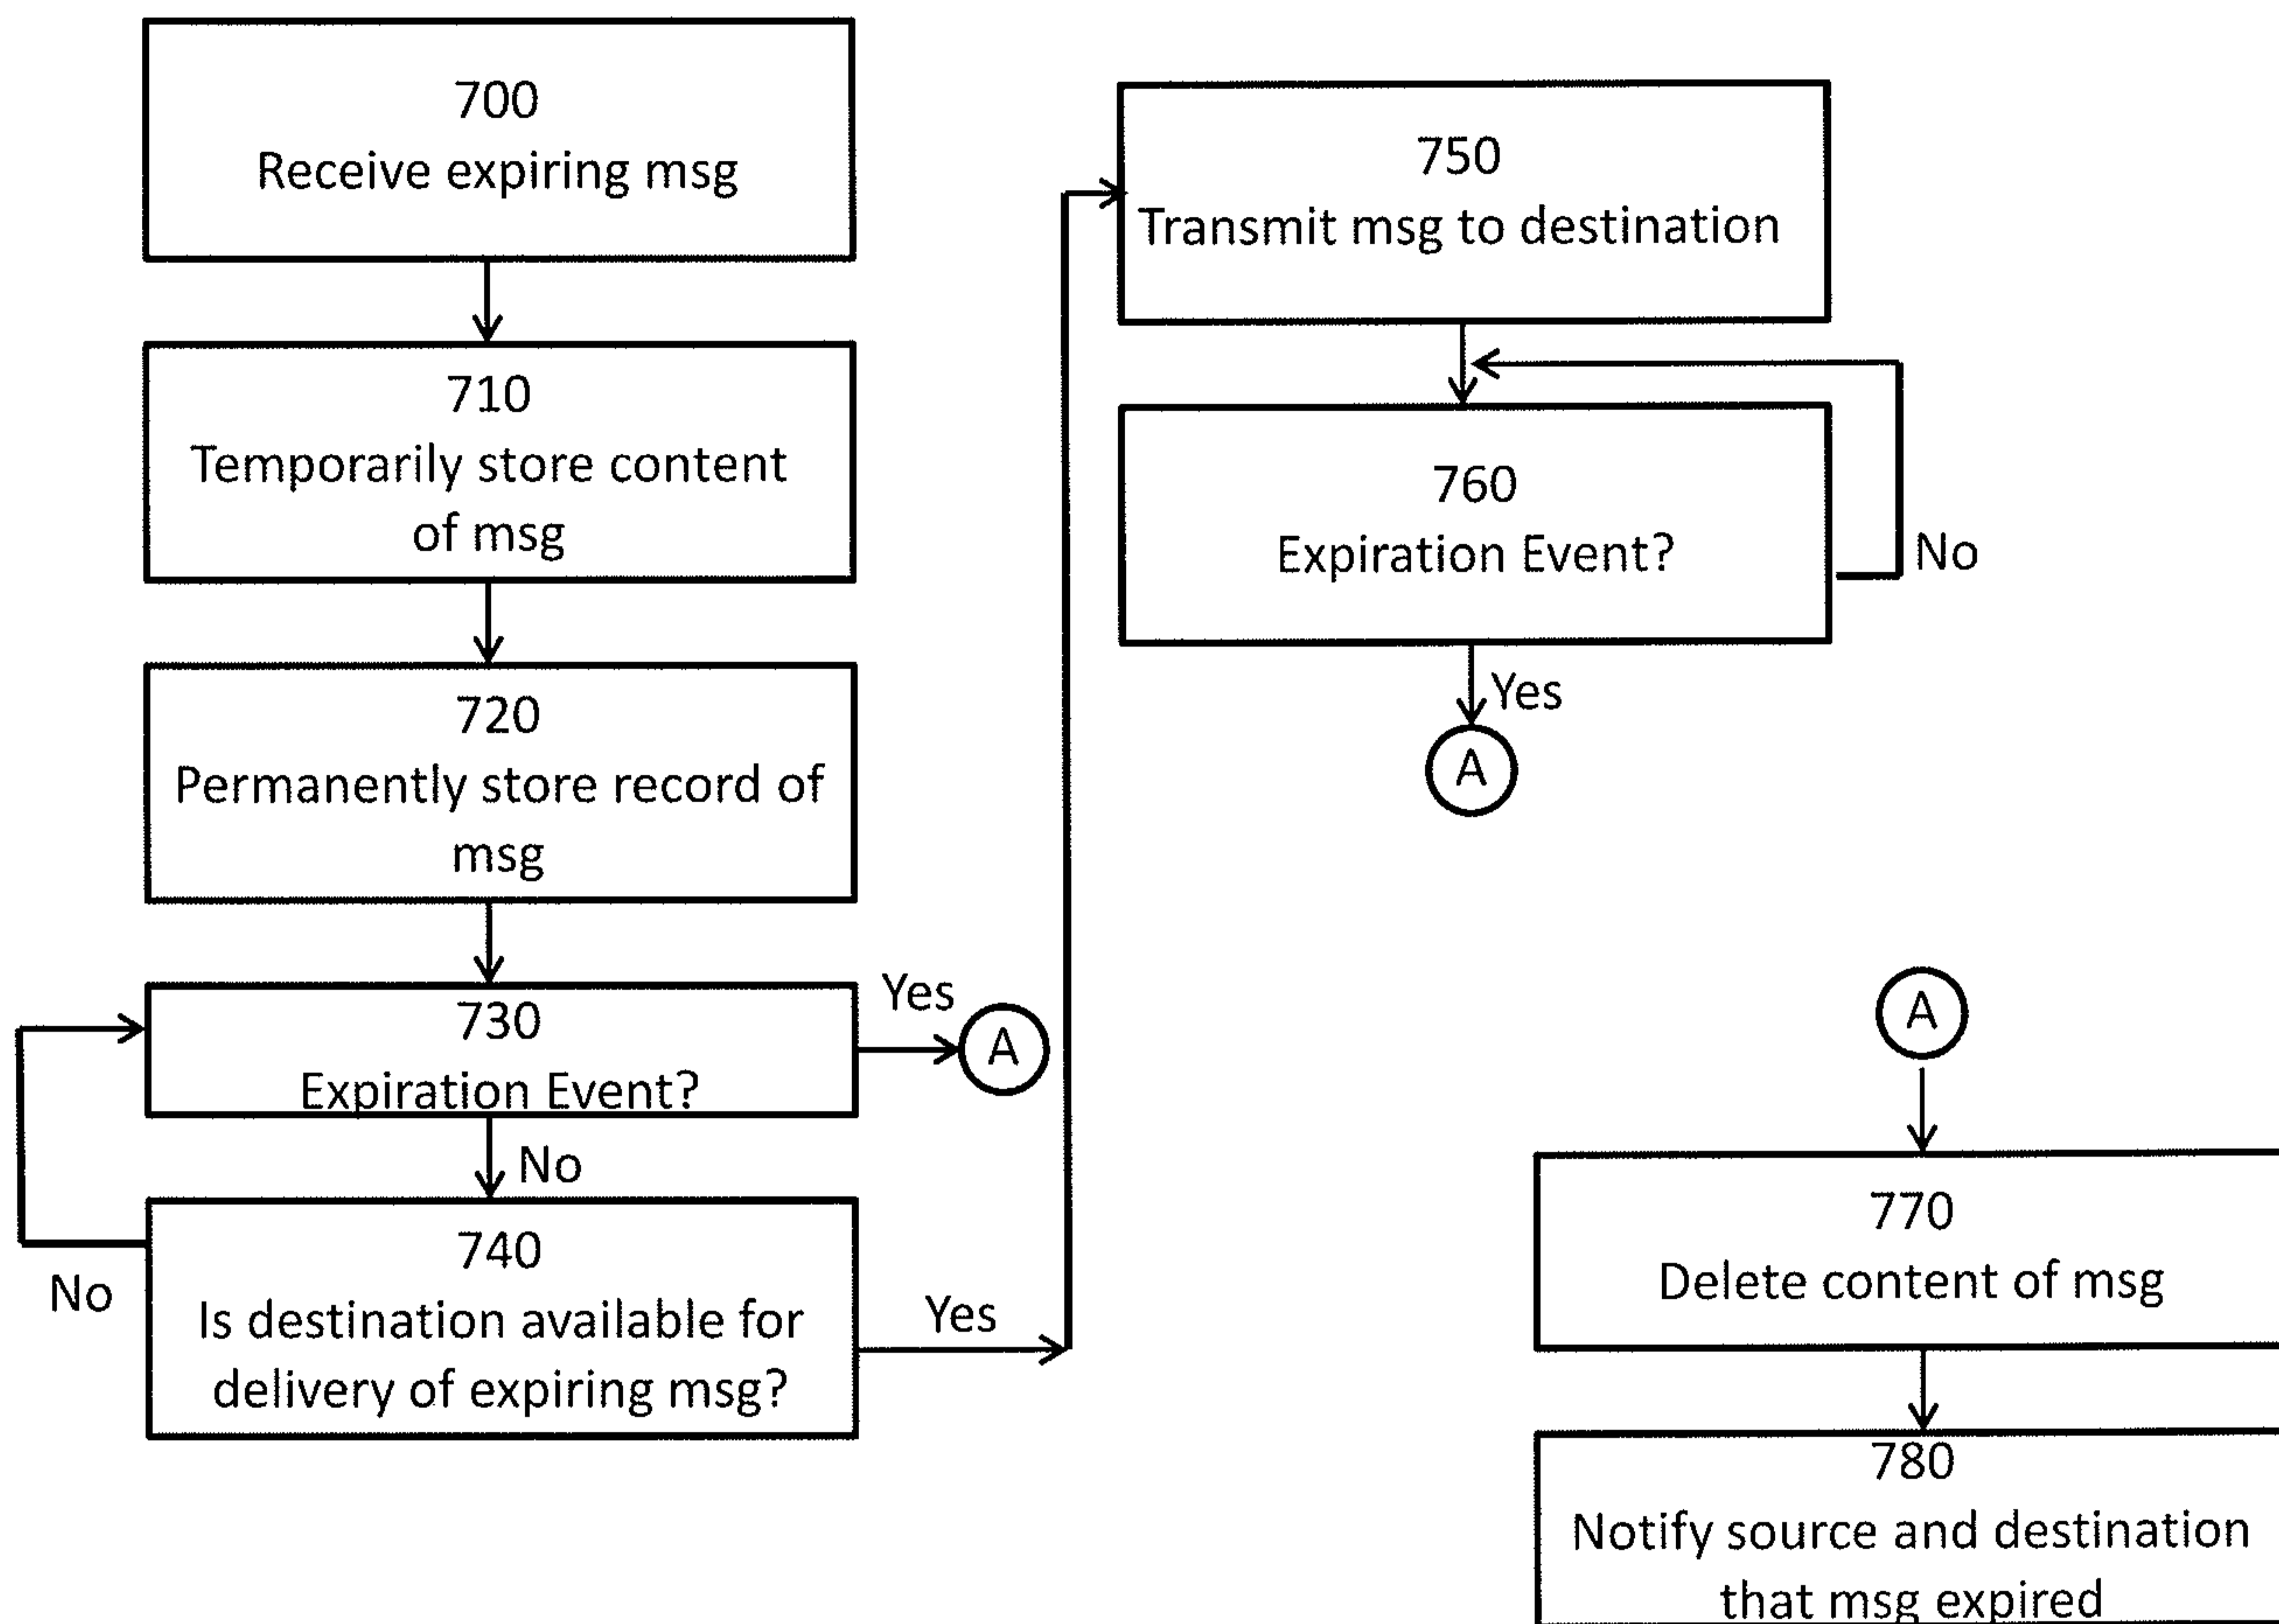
700
Receive expiring msg

710
Temporarily store content of msg

720
Permanently store record of msg

730
Expiration Event?

Yes

A

No

740
Is destination available for delivery of expiring msg?

No

Yes

750
Transmit msg to destination

760
Expiration Event?

No

Yes

A

A

770
Delete content of msg

780
Notify source and destination that msg expired